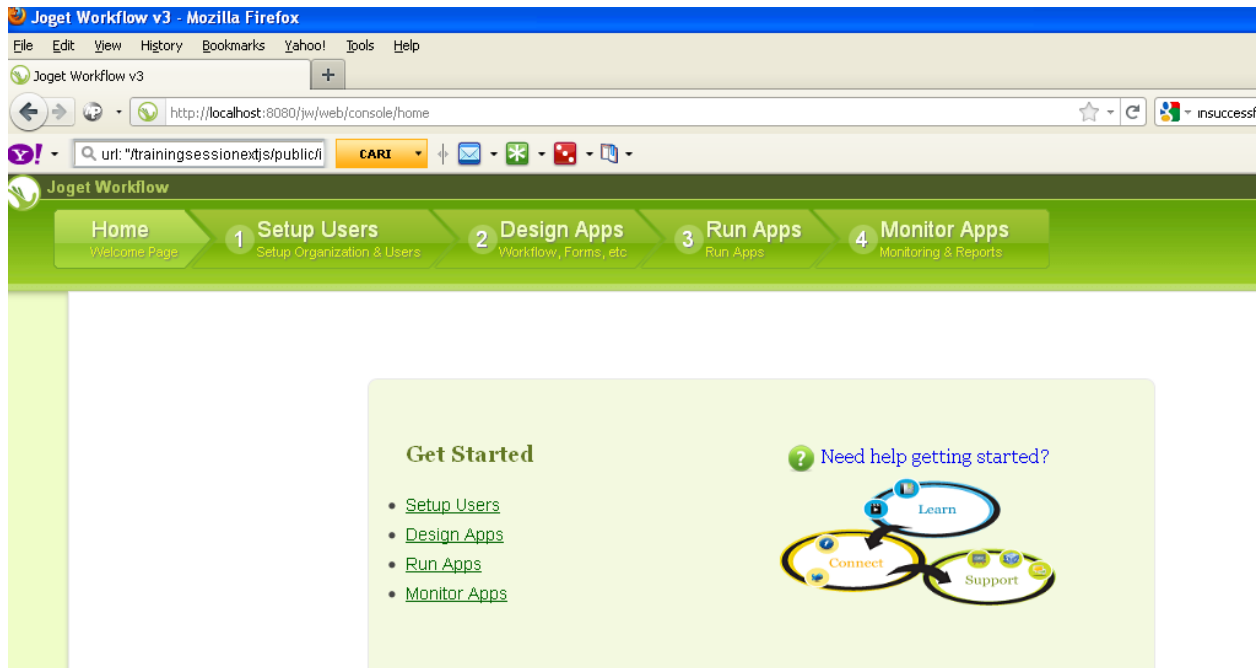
Joget Workflow v3 - Mozilla Firefox

File Edit View History Bookmarks Yahoo! Tools Help

Joget Workflow v3

+

http://localhost:8080/jw/web/console/home

insuccessf

url: "/trainingsessionextjs/public/i

CARI

Joget Workflow

Home
Welcome Page

1 Setup Users
Setup Organization & Users

2 Design Apps
Workflow, Forms, etc

3 Run Apps
Run Apps

4 Monitor Apps
Monitoring & Reports

Get Started

- Setup Users
- Design Apps
- Run Apps
- Monitor Apps

Need help getting started?

Learn

Connect

Support